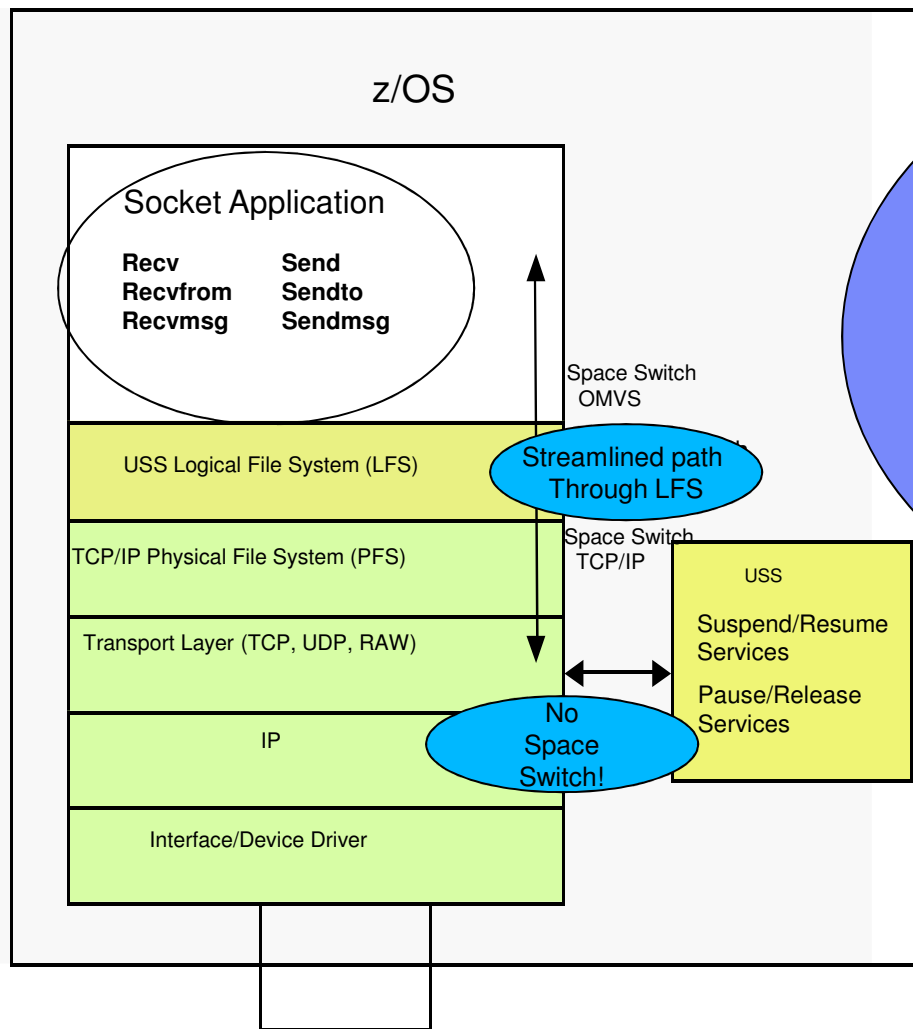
z/OS

Socket Application

Recv
Recvfrom
Recvmsg

Send
Sendto
Sendmsg

Space Switch
OMVS

USS Logical File System (LFS)

Streamlined path
Through LFS

TCP/IP Physical File System (PFS)

Space Switch
TCP/IP

USS

Suspend/Resume
Services

Pause/Release
Services

Transport Layer (TCP, UDP, RAW)

IP

No
Space
Switch!

Interface/Device Driver